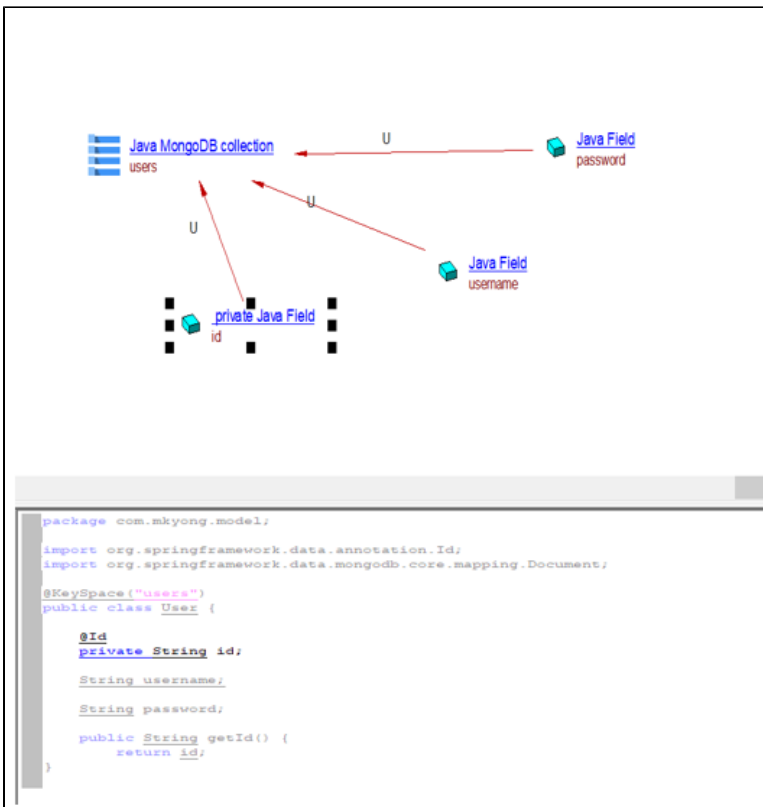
Java MongoDB collection
users

U

Java Field
password

U

U

Java Field
username

private Java Field
id

package com.mkyong.model;

import org.springframework.data.annotation.Id;
import org.springframework.data.mongodb.core.mapping.Document;

@KeySpace("users")
public class User {

    @Id
    private String id;

    String username;

    String password;

    public String getId() {
        return id;
}